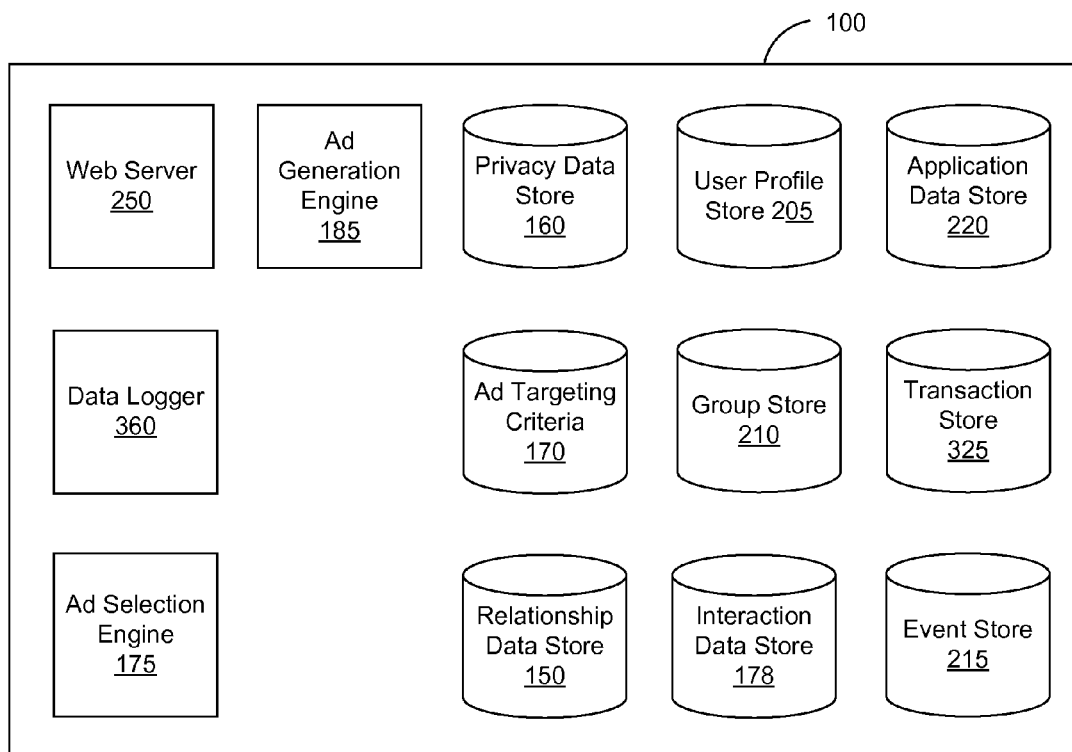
100

Web Server 250

Ad Generation Engine 185

Privacy Data Store 160

User Profile Store 205

Application Data Store 220

Data Logger 360

Ad Targeting Criteria 170

Group Store 210

Transaction Store 325

Ad Selection Engine 175

Relationship Data Store 150

Interaction Data Store 178

Event Store 215